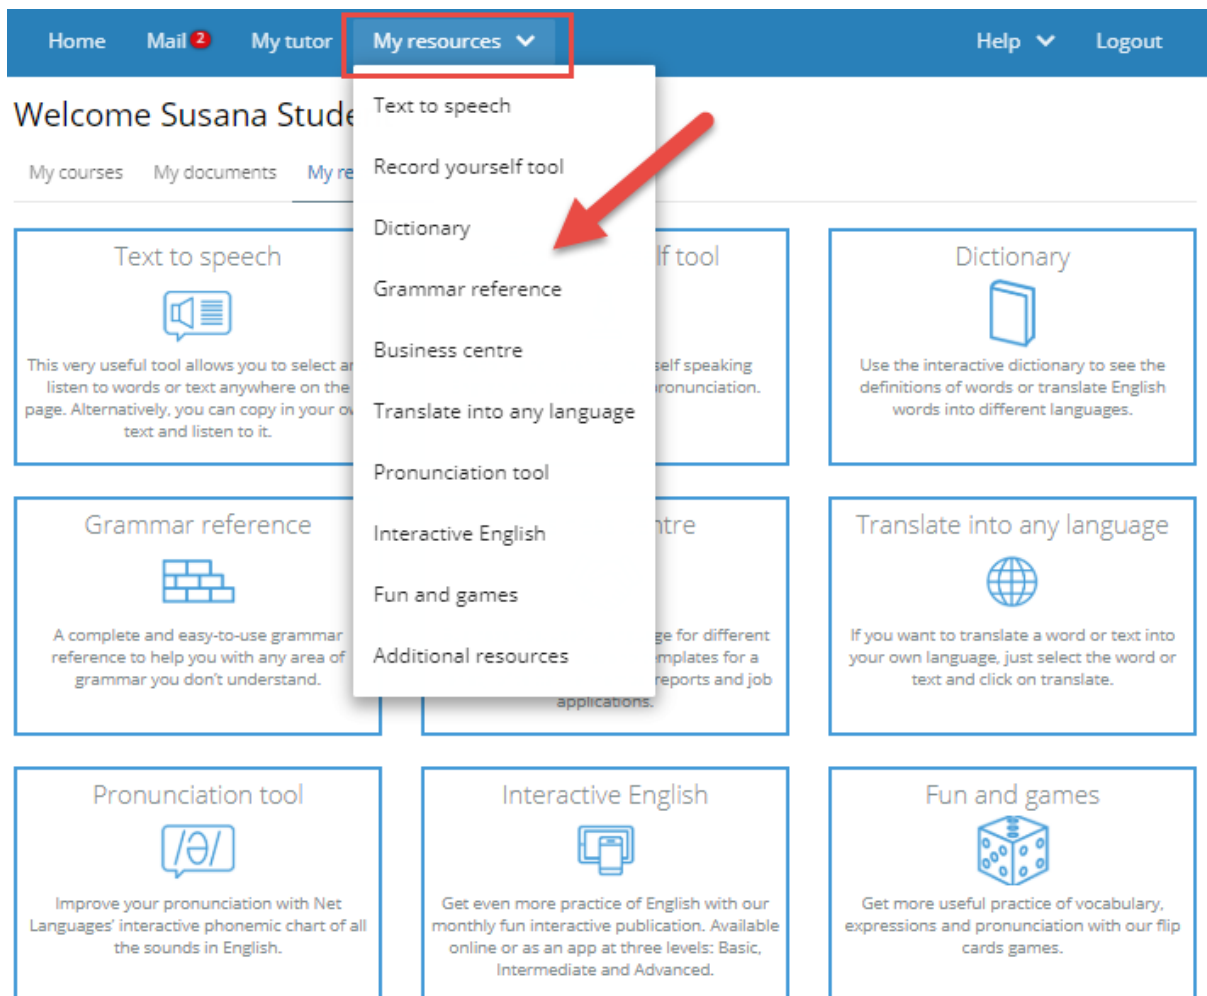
Home Mail 2 My tutor My resources Help Logout

Welcome Susana Stude

My courses My documents My re

Text to speech
Record yourself tool
Dictionary
Grammar reference
Business centre
Translate into any language
Pronunciation tool
Interactive English
Fun and games
Additional resources

Text to speech

This very useful tool allows you to select ar listen to words or text anywhere on the page. Alternatively, you can copy in your ov text and listen to it.

lf tool

elf speaking ronunciation.

Dictionary

Use the interactive dictionary to see the definitions of words or translate English words into different languages.

Grammar reference

A complete and easy-to-use grammar reference to help you with any area of grammar you don't understand.

ntre

ge for different mplates for a reports and job applications.

Translate into any language

If you want to translate a word or text into your own language, just select the word or text and click on translate.

Pronunciation tool

/ə/

Improve your pronunciation with Net Languages' interactive phonemic chart of all the sounds in English.

Interactive English

Get even more practice of English with our monthly fun interactive publication. Available online or as an app at three levels: Basic, Intermediate and Advanced.

Fun and games

Get more useful practice of vocabulary, expressions and pronunciation with our flip cards games.